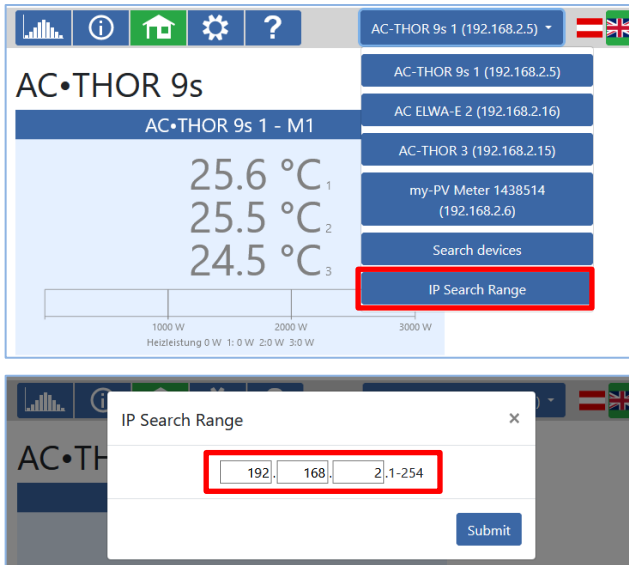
AC-THOR 9s 1 (192.168.2.5)

AC•THOR 9s

AC•THOR 9s 1 - M1

25.6 °C 1
25.5 °C 2
24.5 °C 3

1000 W 2000 W 3000 W
Heizleistung 0 W 1: 0 W 2: 0 W 3: 0 W

AC-THOR 9s 1 (192.168.2.5)
AC ELWA-E 2 (192.168.2.16)
AC-THOR 3 (192.168.2.15)
my-PV Meter 1438514 (192.168.2.6)
Search devices
IP Search Range

AC•TH

IP Search Range ×

192 . 168 . 2 .1-254

Submit